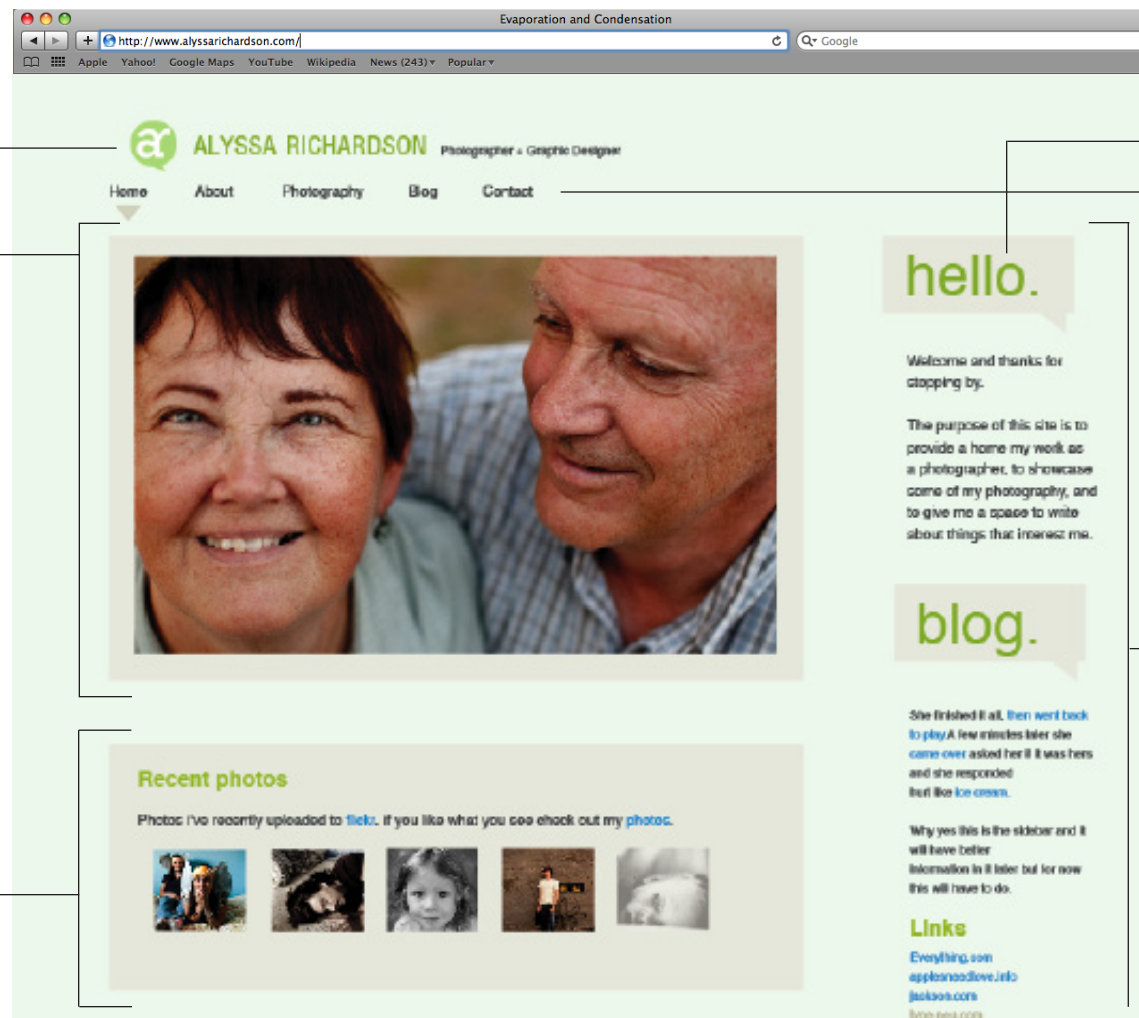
Evaporation and Condensation

http://www.alyssarichardson.com/

Google

Apple Yahoo! Google Maps YouTube Wikipedia News (243) Popular

ALYSSA RICHARDSON Photographer + Graphic Designer

Home About Photography Blog Contact

hello.

Welcome and thanks for stopping by.

The purpose of this site is to provide a home my work as a photographer, to showcase some of my photography, and to give me a space to write about things that interest me.

blog.

She finished it all, then went back to play. A few minutes later she came over asked her if it was hers and she responded but like ice cream.

Why yes this is the sidebar and it will have better information in it later but for now this will have to do.

Links

Everything.com
applesandlove.info
jackson.com
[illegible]

Recent photos

Photos I've recently uploaded to flickr. If you like what you see check out my photos.